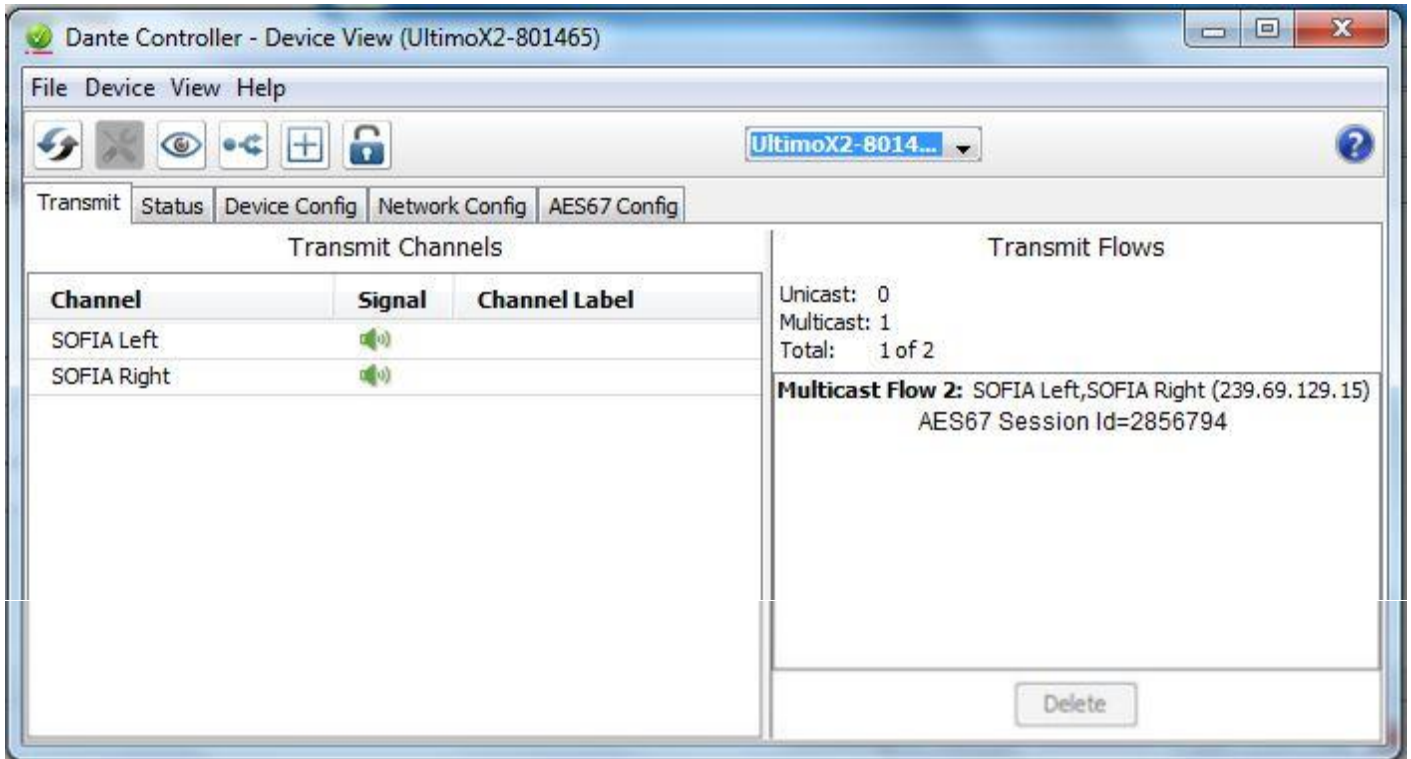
Dante Controller - Device View (UltimoX2-801465)

File Device View Help

UltimoX2-8014...

Transmit | Status | Device Config | Network Config | AES67 Config

Transmit Channels

| Channel | Signal | Channel Label |
|---|---|---|
| SOFIA Left | | |
| SOFIA Right | | |

Transmit Flows

Unicast: 0
Multicast: 1
Total: 1 of 2

**Multicast Flow 2:** SOFIA Left,SOFIA Right (239.69.129.15)
AES67 Session Id=2856794

Delete